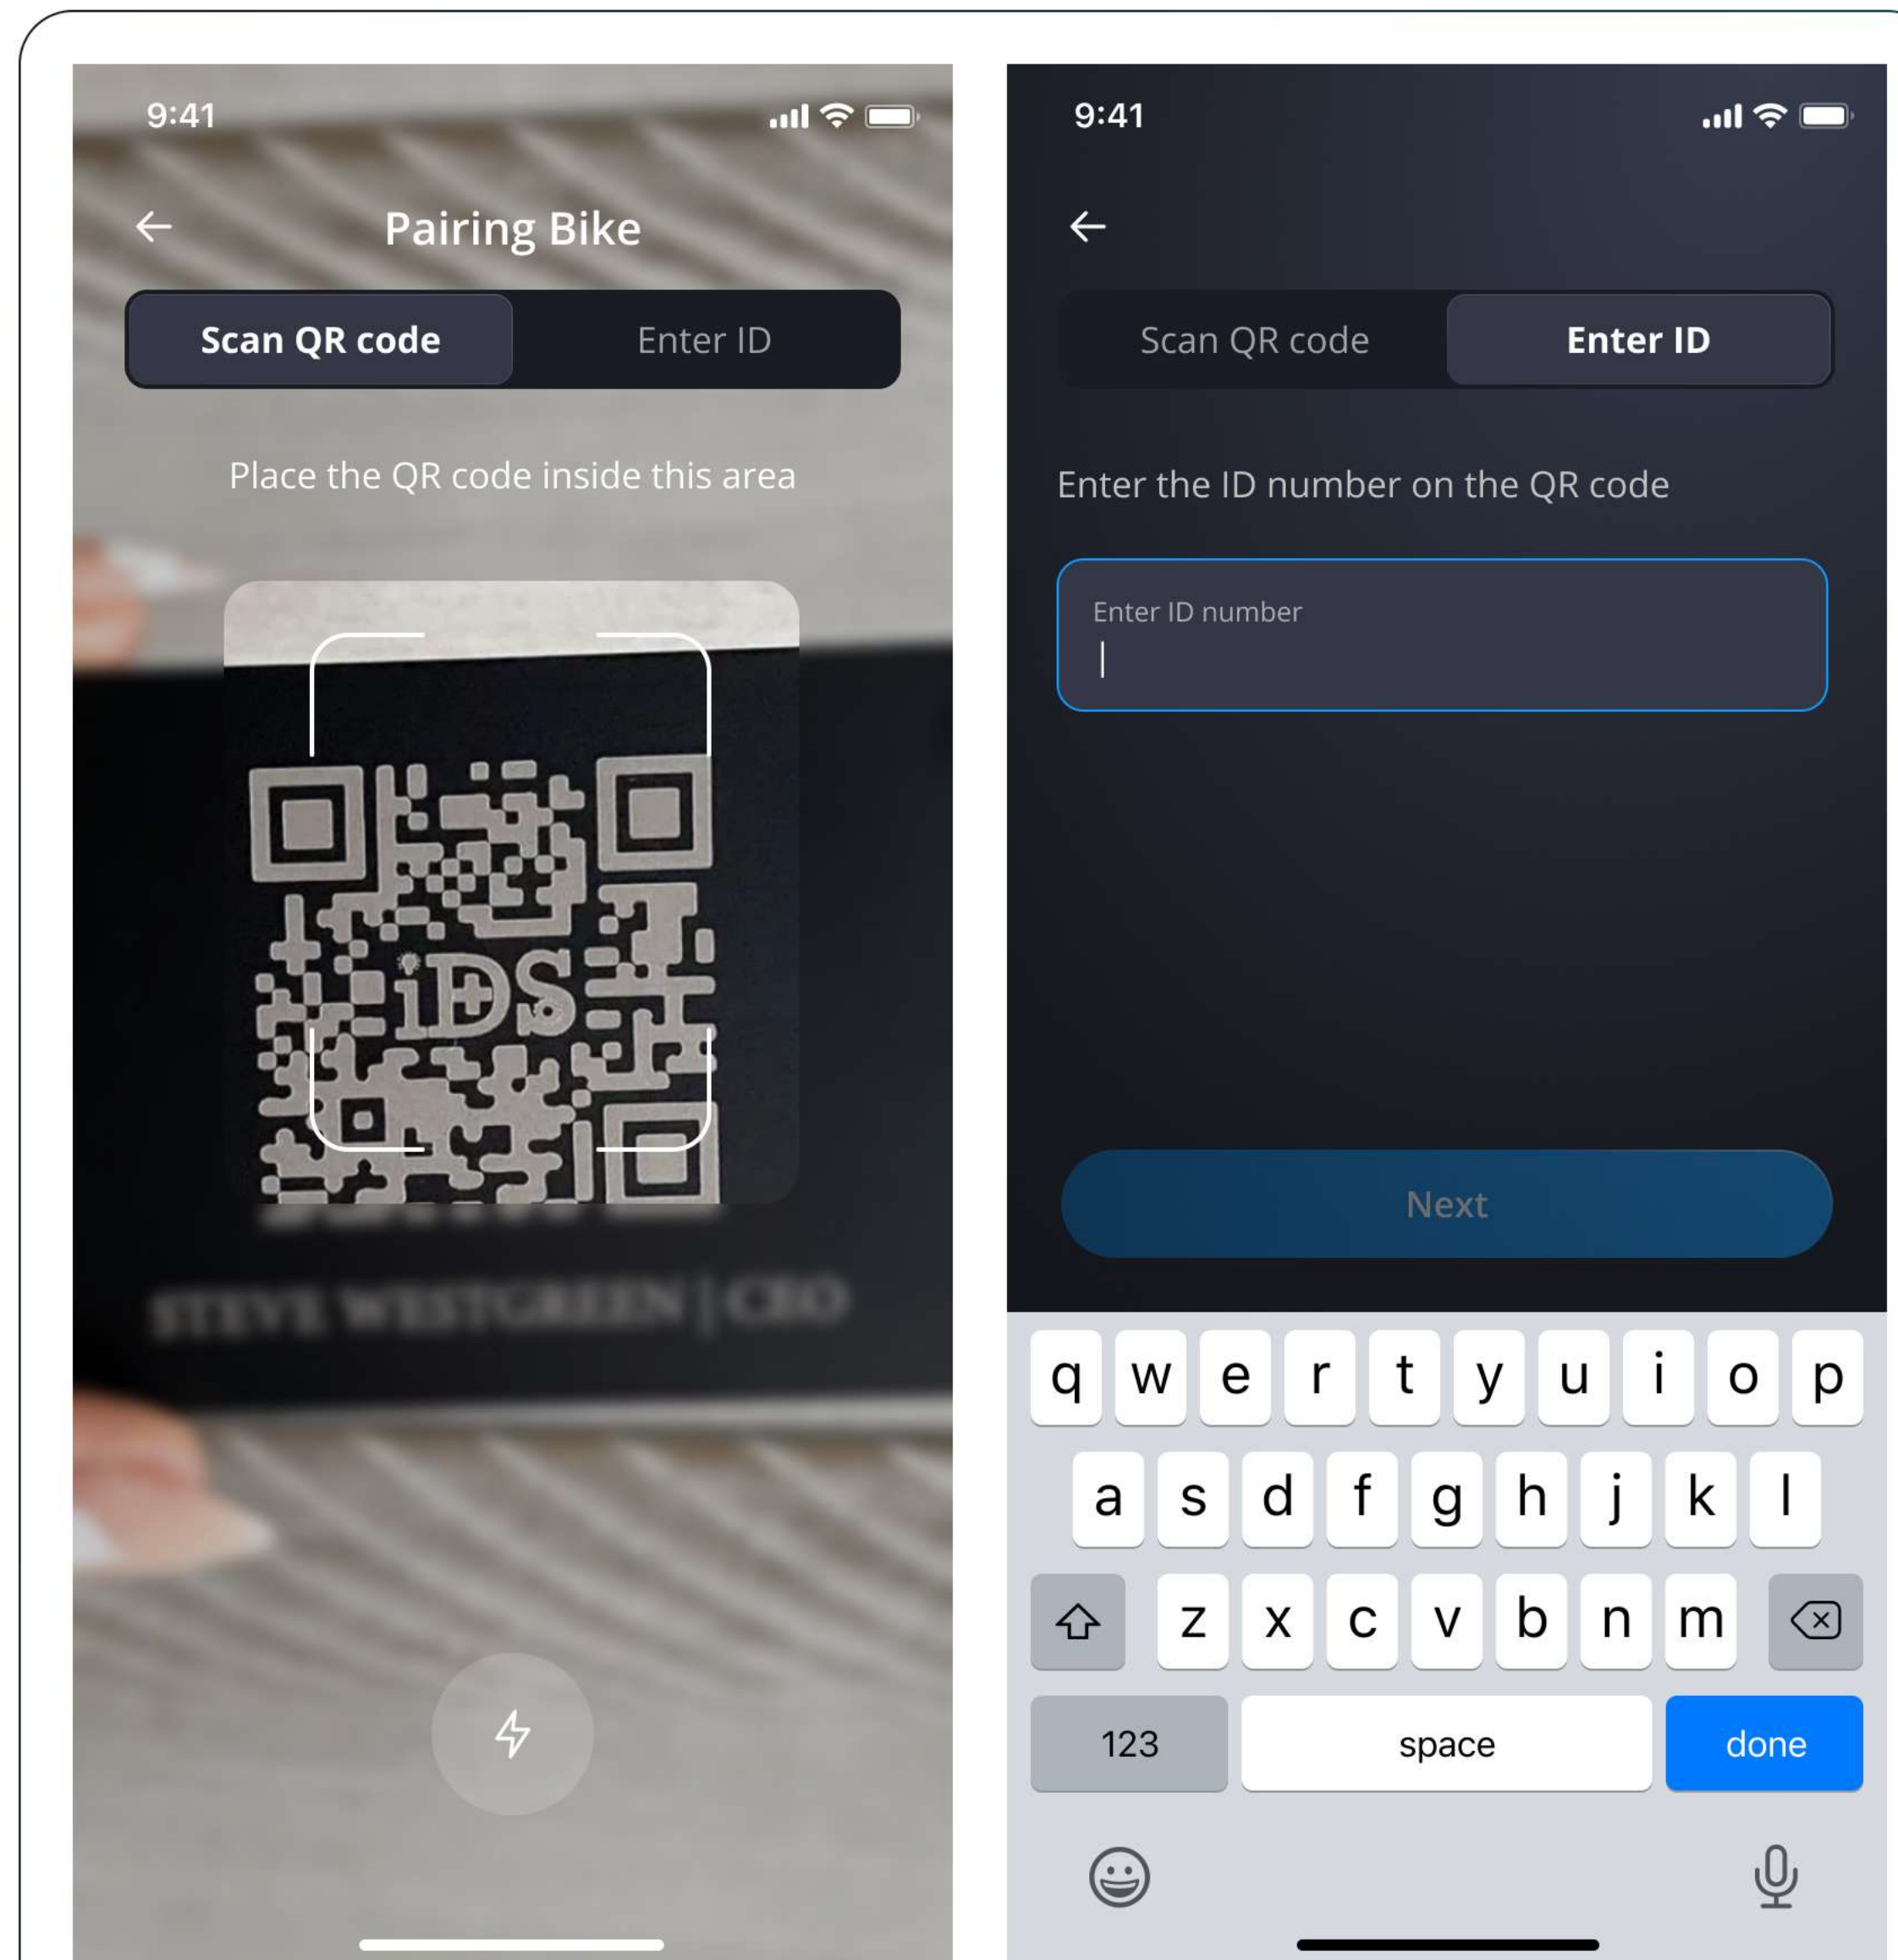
9:41

Pairing Bike

Scan QR code

Enter ID

Place the QR code inside this area

iDS

STEVE WESTGREEN | CEO

9:41

Scan QR code

Enter ID

Enter the ID number on the QR code

Enter ID number

Next

q w e r t y u i o p

a s d f g h j k l

z x c v b n m

123

space

done